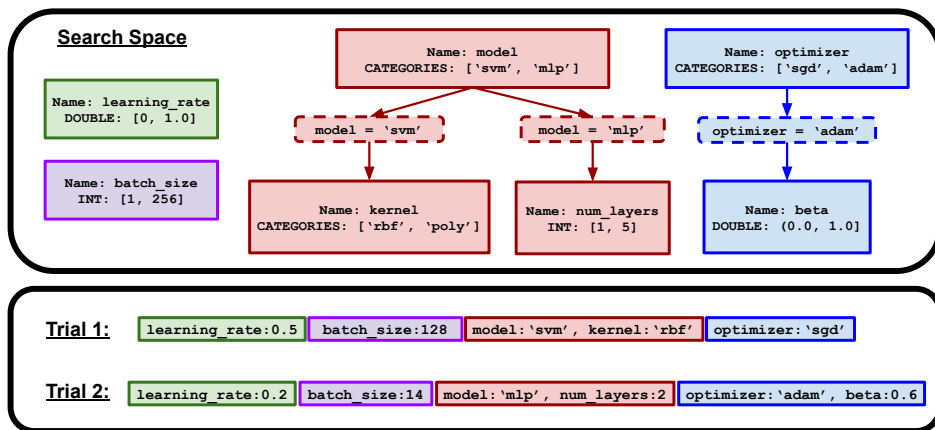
Search Space

Name: learning_rate
DOUBLE: [0, 1.0]

Name: batch_size
INT: [1, 256]

Name: model
CATEGORIES: ['svm', 'mlp']

model = 'svm'

model = 'mlp'

Name: kernel
CATEGORIES: ['rbf', 'poly']

Name: num_layers
INT: [1, 5]

Name: optimizer
CATEGORIES: ['sgd', 'adam']

optimizer = 'adam'

Name: beta
DOUBLE: (0.0, 1.0]

Trial 1: learning_rate:0.5 batch_size:128 model:'svm', kernel:'rbf' optimizer:'sgd'

Trial 2: learning_rate:0.2 batch_size:14 model:'mlp', num_layers:2 optimizer:'adam', beta:0.6